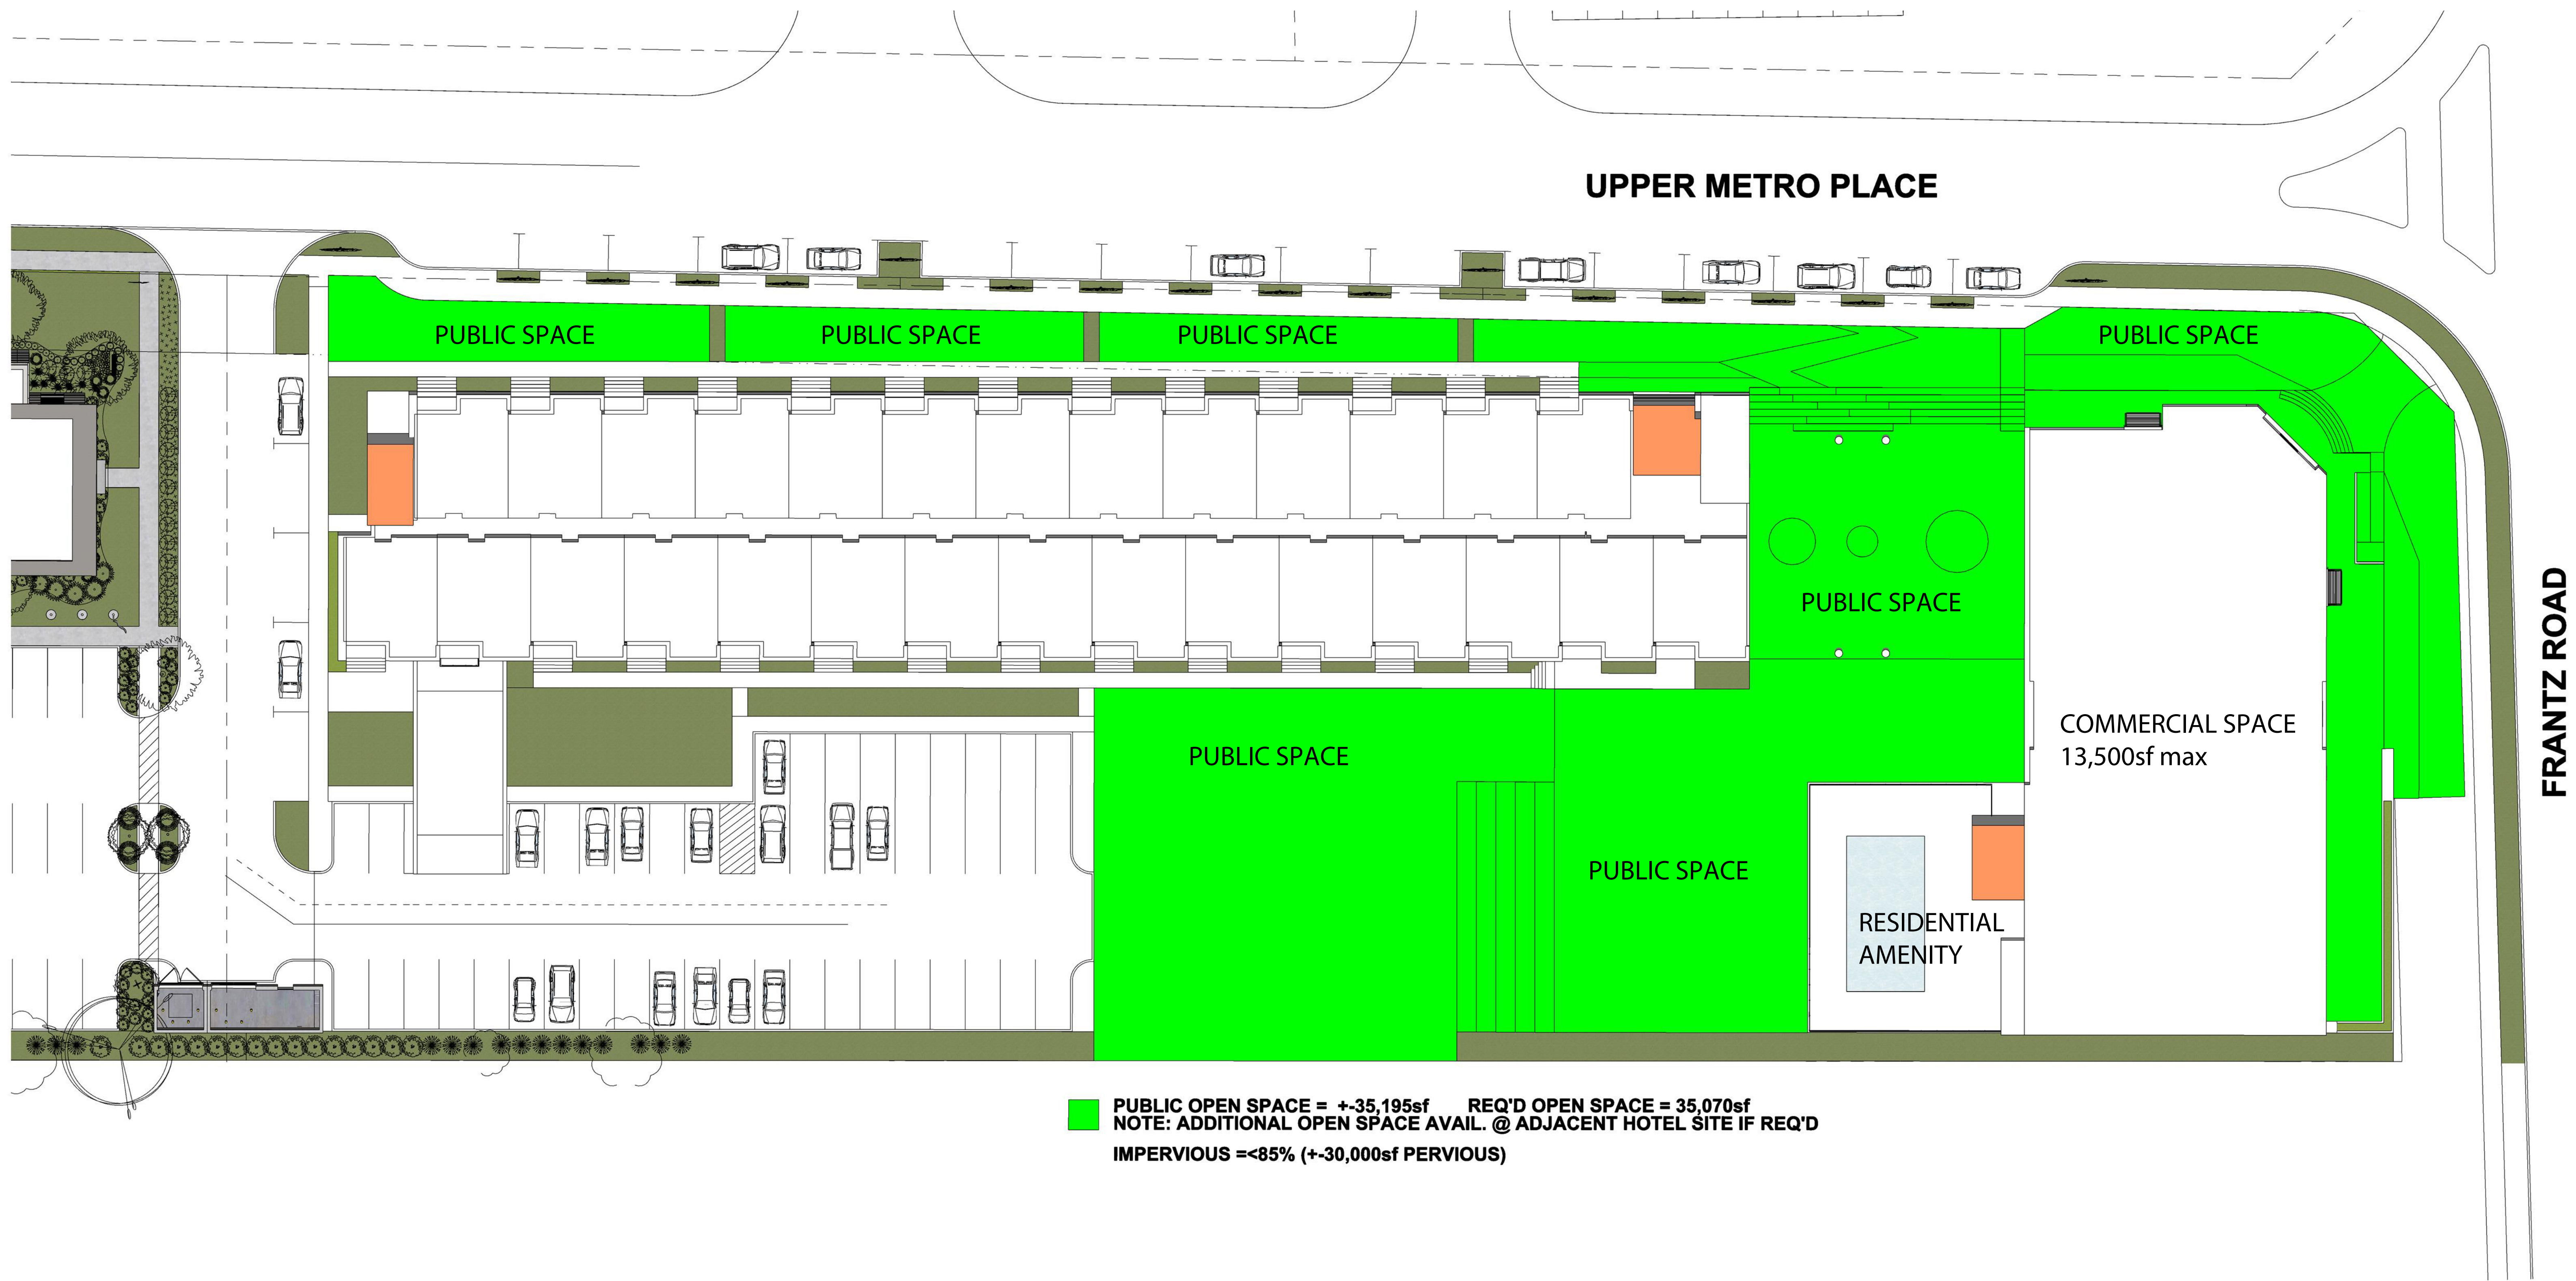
UPPER METRO PLACE

PUBLIC SPACE

PUBLIC SPACE

PUBLIC SPACE

PUBLIC SPACE

PUBLIC SPACE

FRANTZ ROAD

COMMERCIAL SPACE
13,500sf max

PUBLIC SPACE

PUBLIC SPACE

RESIDENTIAL AMENITY

PUBLIC OPEN SPACE = +-35,195sf REQ'D OPEN SPACE = 35,070sf
NOTE: ADDITIONAL OPEN SPACE AVAIL. @ ADJACENT HOTEL SITE IF REQ'D

IMPERVIOUS =<85% (+-30,000sf PERVIOUS)